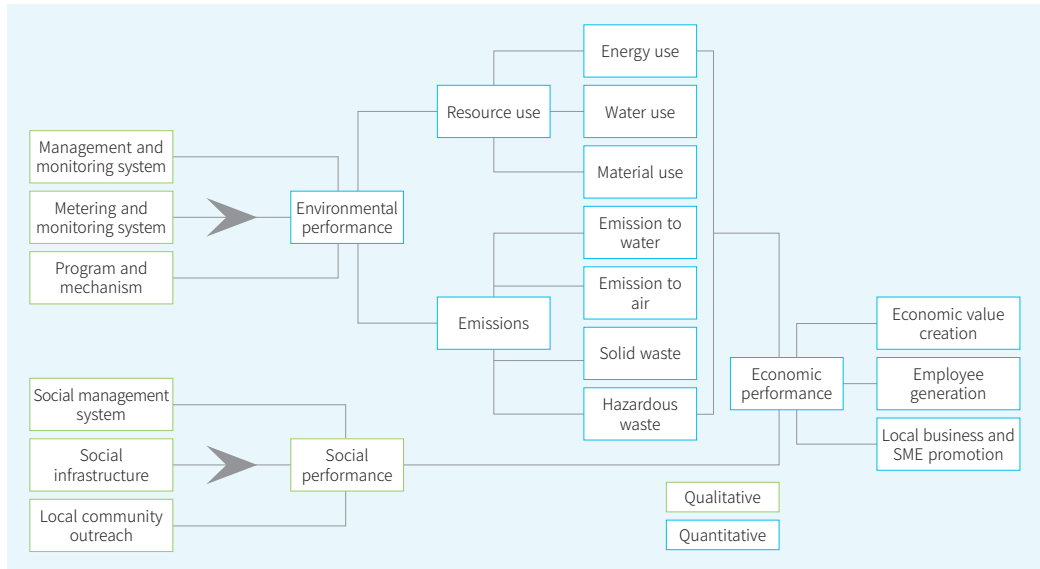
Management and monitoring system

Metering and monitoring system

Program and mechanism

Environmental performance

Resource use

Emissions

Energy use

Water use

Material use

Emission to water

Emission to air

Solid waste

Hazardous waste

Economic performance

Economic value creation

Employee generation

Local business and SME promotion

Social management system

Social infrastructure

Local community outreach

Social performance

Qualitative

Quantitative